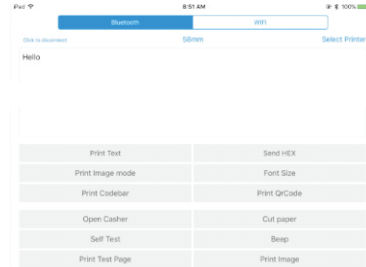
iPad
8:51 AM
100%

Bluetooth
WIFI

Click to disconnect
58mm
Select Printer

Hello

Print Text
Send HEX
Print Image mode
Font Size
Print Codebar
Print QrCode
Open Casher
Cut paper
Self Test
Beep
Print Test Page
Print Image